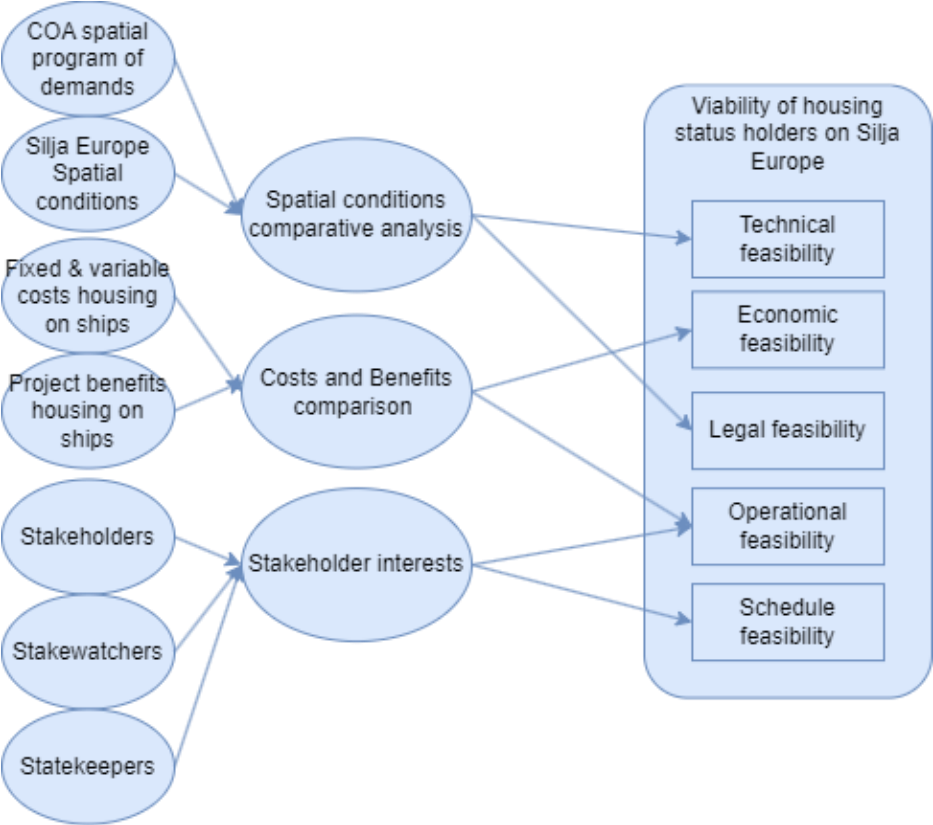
COA spatial program of demands

Silja Europe Spatial conditions

Fixed & variable costs housing on ships

Project benefits housing on ships

Stakeholders

Stakewatchers

Statekeepers

Spatial conditions comparative analysis

Costs and Benefits comparison

Stakeholder interests

Viability of housing status holders on Silja Europe

Technical feasibility

Economic feasibility

Legal feasibility

Operational feasibility

Schedule feasibility